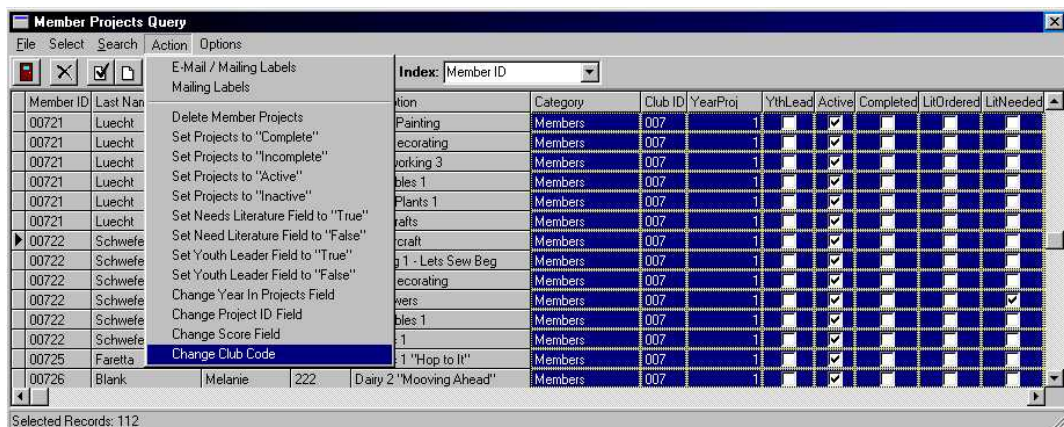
Member Projects Query

File Select Search Action Options

E-Mail / Mailing Labels
Mailing Labels
Delete Member Projects
Set Projects to "Complete"
Set Projects to "Incomplete"
Set Projects to "Active"
Set Projects to "Inactive"
Set Needs Literature Field to "True"
Set Need Literature Field to "False"
Set Youth Leader Field to "True"
Set Youth Leader Field to "False"
Change Year In Projects Field
Change Project ID Field
Change Score Field
Change Club Code

Index: Member ID

| Member ID | Last Nam | | | ption | Category | Club ID | YearProj | YthLead | Active | Completed | LitOrdered | LitNeeded |
|---|---|---|---|---|---|---|---|---|---|---|---|---|
| 00721 | Luecht | | | Painting | Members | 007 | 1 | | ✔ | | | |
| 00721 | Luecht | | | ecorating | Members | 007 | 1 | | ✔ | | | |
| 00721 | Luecht | | | working 3 | Members | 007 | 1 | | ✔ | | | |
| 00721 | Luecht | | | bles 1 | Members | 007 | 1 | | ✔ | | | |
| 00721 | Luecht | | | Plants 1 | Members | 007 | 1 | | ✔ | | | |
| 00721 | Luecht | | | rafts | Members | 007 | 1 | | ✔ | | | |
| 00722 | Schwefe | | | craft | Members | 007 | 1 | | ✔ | | | |
| 00722 | Schwefe | | | g 1 - Lets Sew Beg | Members | 007 | 1 | | ✔ | | | |
| 00722 | Schwefe | | | ecorating | Members | 007 | 1 | | ✔ | | | |
| 00722 | Schwefe | | | wers | Members | 007 | 1 | | ✔ | | | ✔ |
| 00722 | Schwefe | | | bles 1 | Members | 007 | 1 | | ✔ | | | |
| 00722 | Schwefe | | | 1 | Members | 007 | 1 | | ✔ | | | |
| 00725 | Faretta | | | 1 "Hop to It" | Members | 007 | 1 | | ✔ | | | |
| 00726 | Blank | Melanie | 222 | Dairy 2 "Mooving Ahead" | Members | 007 | 1 | | ✔ | | | |

Selected Records: 112